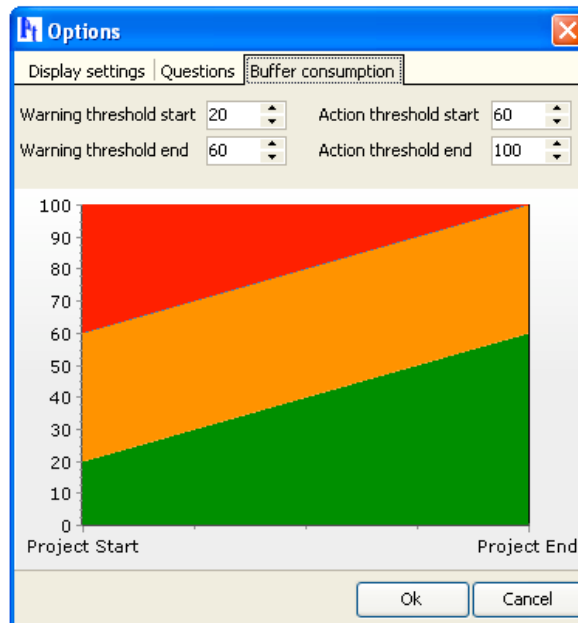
Options

Display settings | Questions | Buffer consumption

Warning threshold start 20
Warning threshold end 60
Action threshold start 60
Action threshold end 100

100
90
80
70
60
50
40
30
20
10
0

Project Start
Project End

Ok
Cancel